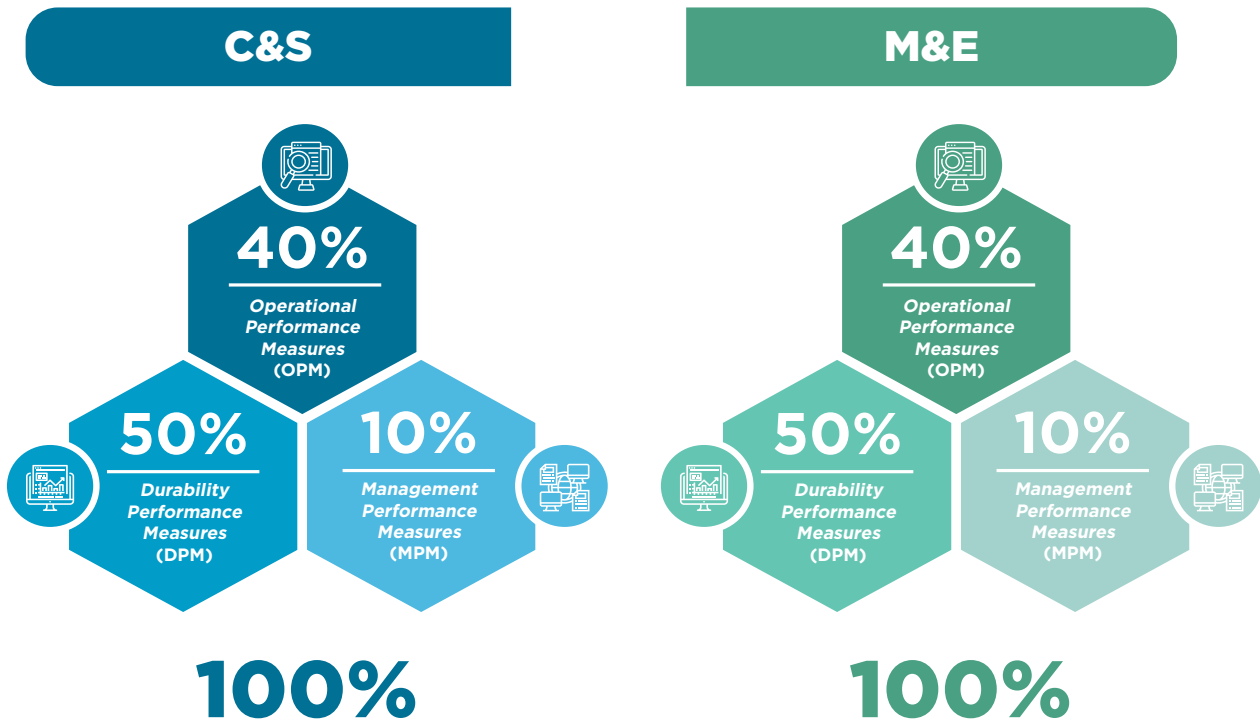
C&S

40%
Operational Performance Measures (OPM)

50%
Durability Performance Measures (DPM)

10%
Management Performance Measures (MPM)

100%

M&E

40%
Operational Performance Measures (OPM)

50%
Durability Performance Measures (DPM)

10%
Management Performance Measures (MPM)

100%